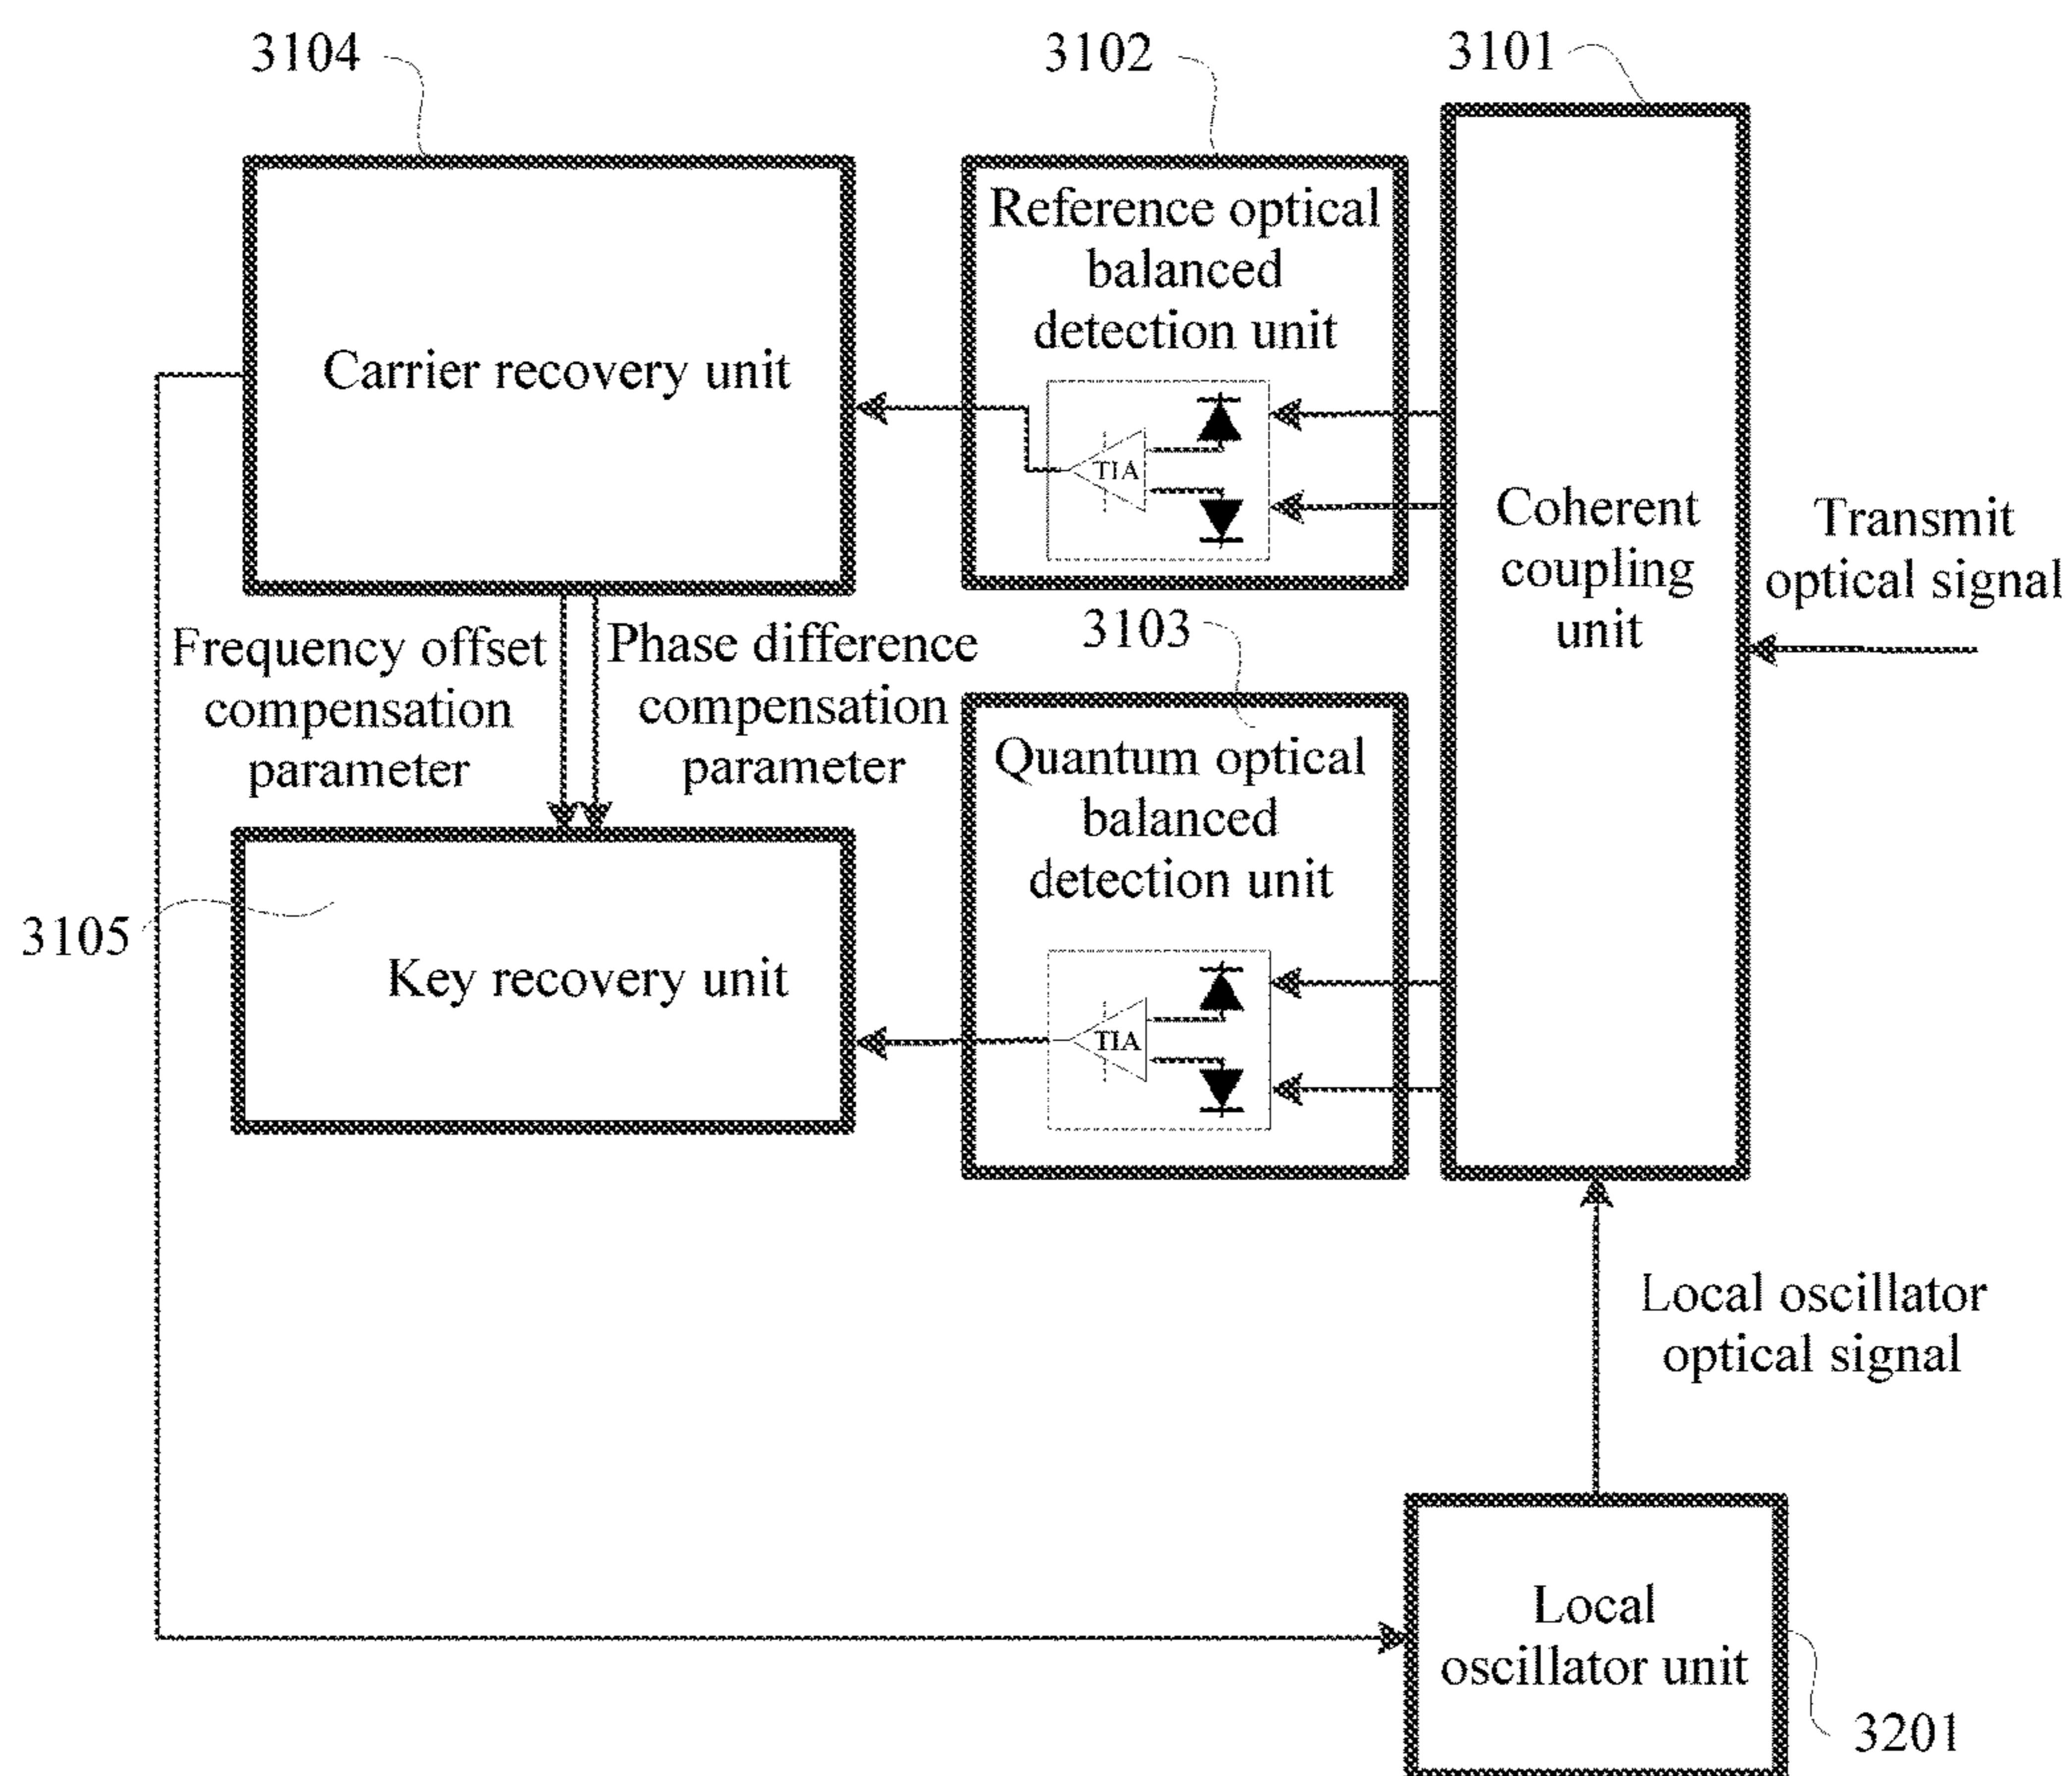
3104

3102

3101

Carrier recovery unit

Reference optical balanced detection unit

TIA

Coherent coupling unit

Transmit optical signal

Frequency offset compensation parameter

Phase difference compensation parameter

3103

Quantum optical balanced detection unit

TIA

3105

Key recovery unit

Local oscillator optical signal

Local oscillator unit

3201